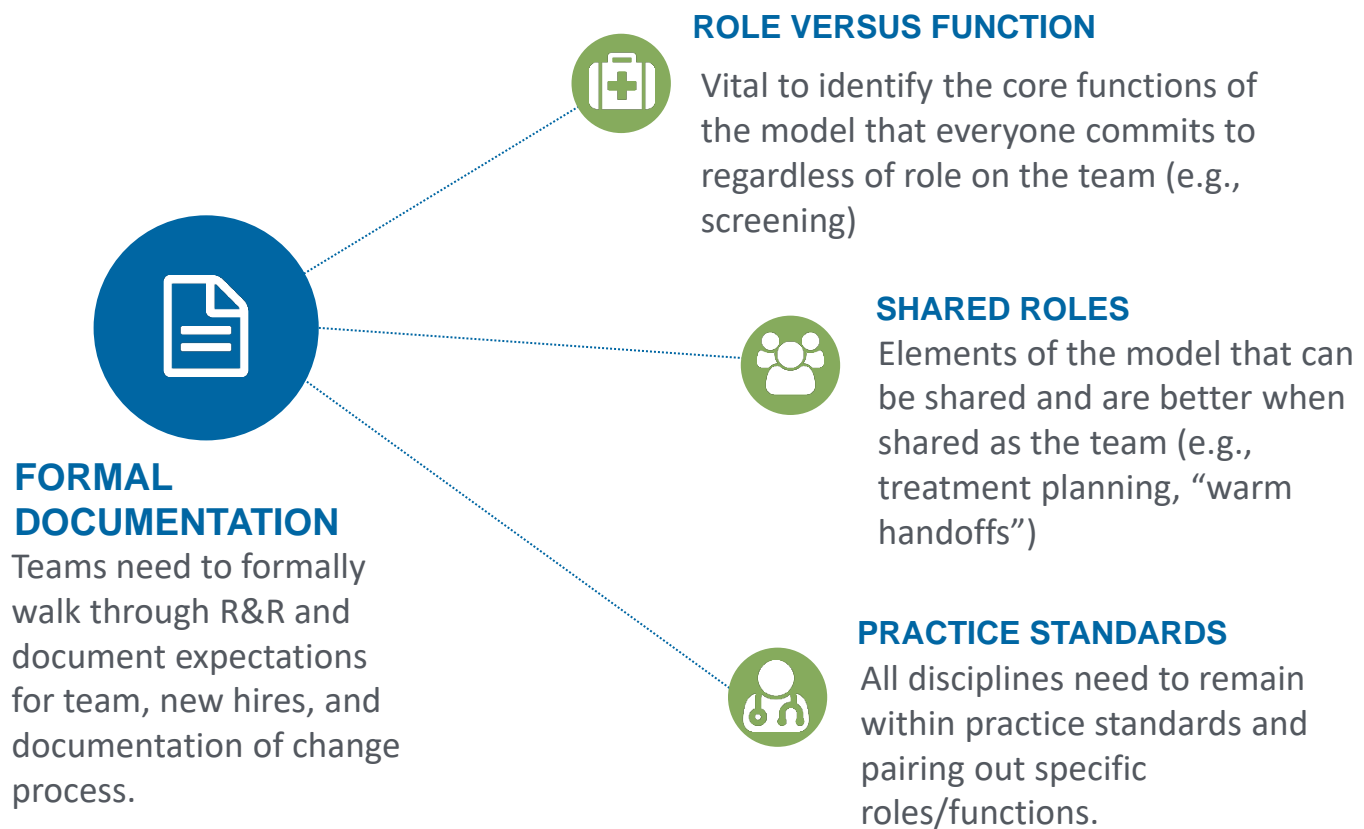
FORMAL DOCUMENTATION
Teams need to formally walk through R&R and document expectations for team, new hires, and documentation of change process.

ROLE VERSUS FUNCTION
Vital to identify the core functions of the model that everyone commits to regardless of role on the team (e.g., screening)

SHARED ROLES
Elements of the model that can be shared and are better when shared as the team (e.g., treatment planning, “warm handoffs”)

PRACTICE STANDARDS
All disciplines need to remain within practice standards and pairing out specific roles/functions.